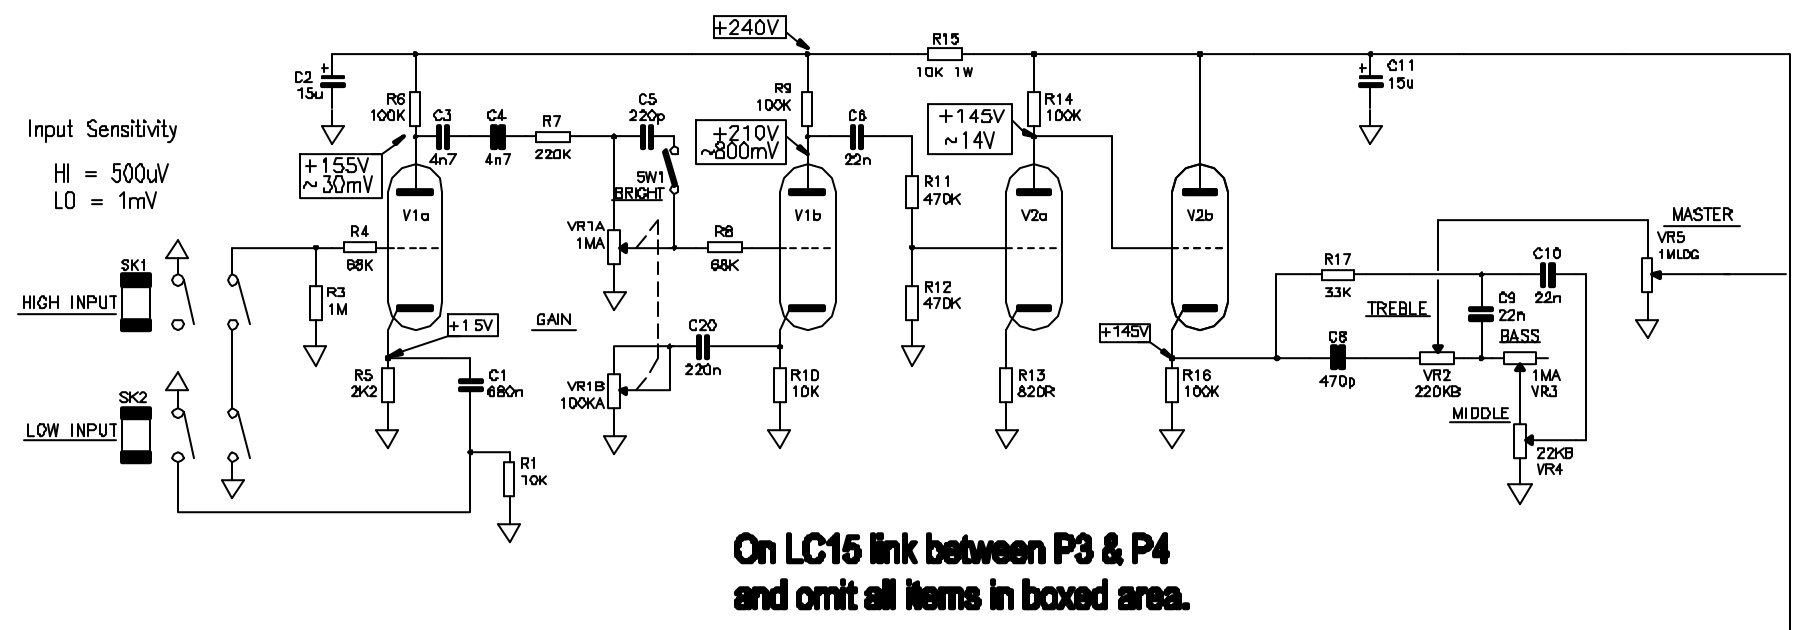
+240V
R15
10K 1W
C2
15u
C11
15u
R6
100K
C3
4n7
C4
4n7
R7
220K
C5
220p
R9
100K
C6
22n
+145V
~14V
R14
100K
Input Sensitivity
HI = 500uV
LO = 1mV
+155V
~30mV
+210V
~800mV
SW1
BRIGHT
R11
470K
V1a
V1b
V2a
V2b
MASTER
VR5
1MLOG
VR1A
1MA
R8
68K
R4
68K
SK1
HIGH INPUT
R3
1M
R17
33K
C10
22n
C9
22n
TREBLE
BASS
GAIN
+15V
C20
220n
R12
470K
+145V
R5
2K2
C1
680n
VR1B
100KA
R10
10K
R13
820R
R16
100K
C8
470p
VR2
220KB
1MA
VR3
MIDDLE
22KB
VR4
SK2
LOW INPUT
R1
10K
On LC15 link between P3 & P4
and omit all items in boxed area.